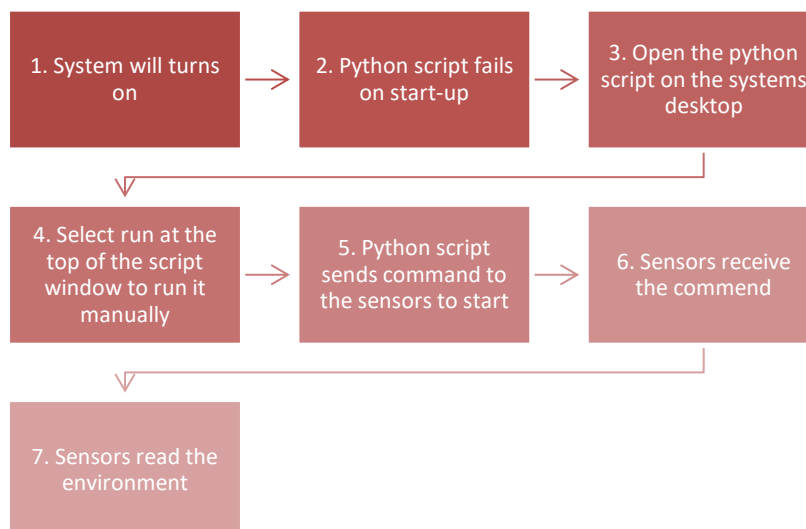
1. System will turns on

2. Python script fails on start-up

3. Open the python script on the systems desktop

4. Select run at the top of the script window to run it manually

5. Python script sends command to the sensors to start

6. Sensors receive the commend

7. Sensors read the environment